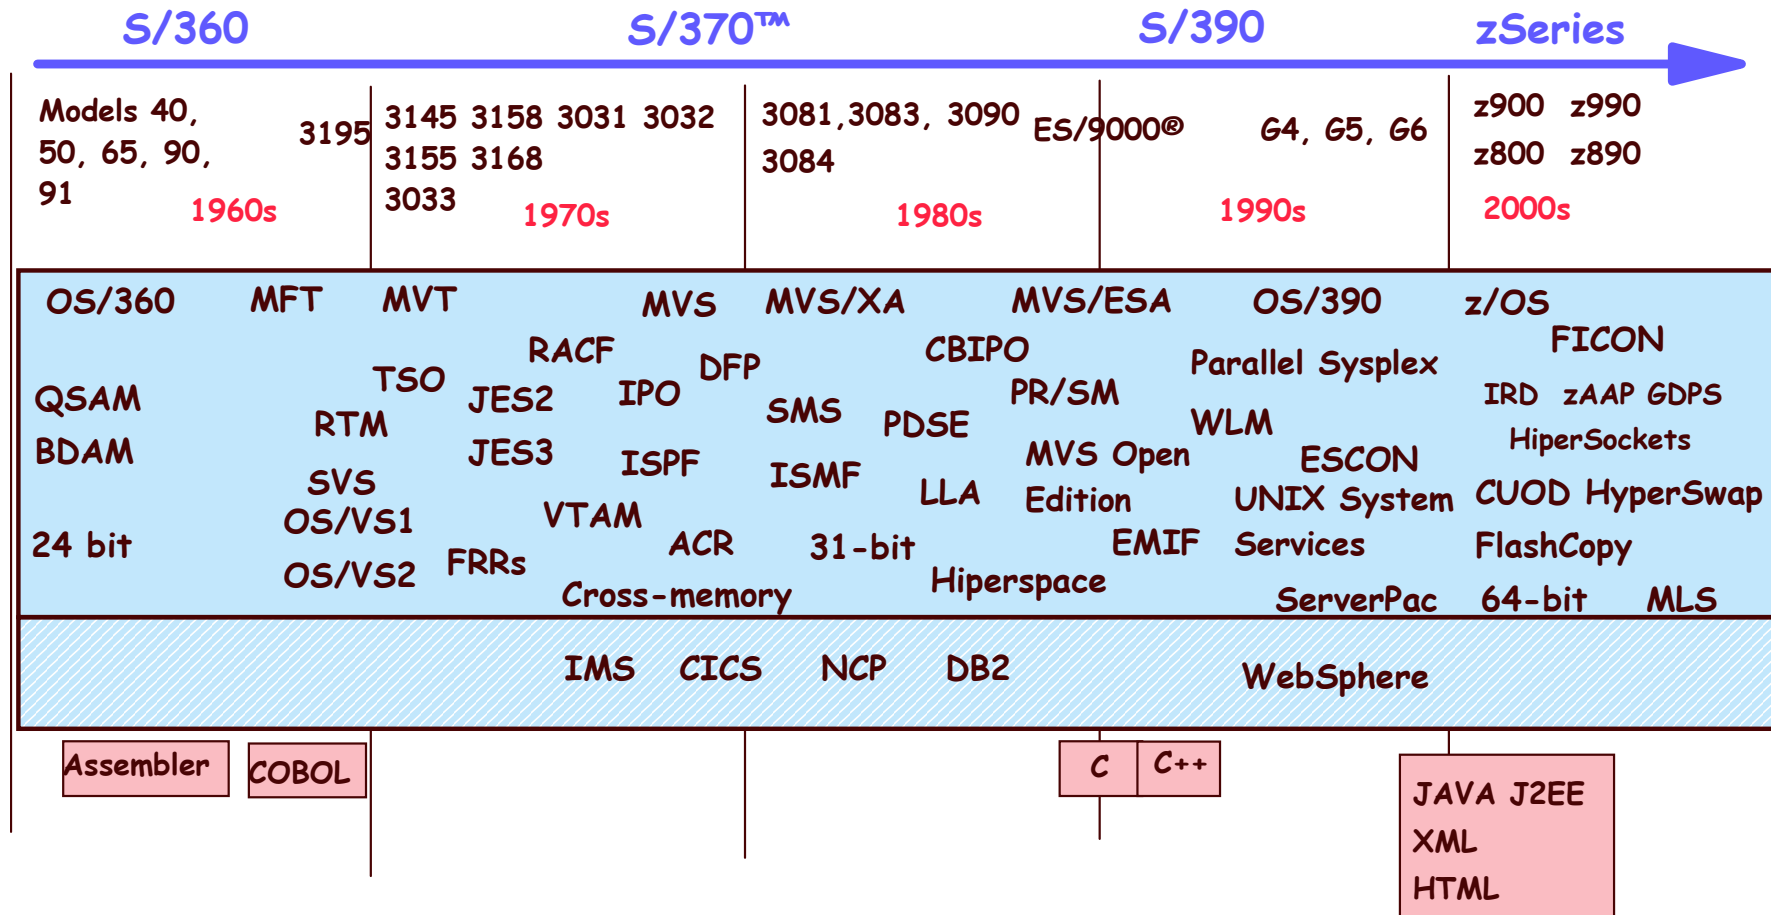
S/360 S/370™ S/390 zSeries

Models 40, 50, 65, 90, 91
1960s

3195 3145 3158 3031 3032 3155 3168 3033
1970s

3081,3083, 3090 3084
1980s

ES/9000® G4, G5, G6
1990s

z900 z990 z800 z890
2000s

OS/360 MFT MVT MVS MVS/XA MVS/ESA OS/390 z/OS

QSAM BDAM 24 bit

TSO RTM SVS OS/VS1 OS/VS2

RACF JES2 JES3 VTAM FRRs Cross-memory

IPO DFP ISPF ACR

SMS ISMF 31-bit

PDSE LLA Hiperspace

CBIPO PR/SM MVS Open Edition EMIF

Parallel Sysplex WLM ESCON UNIX System Services ServerPac

FICON IRD zAAP GDPS HiperSockets CUOD HyperSwap FlashCopy 64-bit MLS

IMS CICS NCP DB2 WebSphere

Assembler COBOL C C++

JAVA J2EE XML HTML